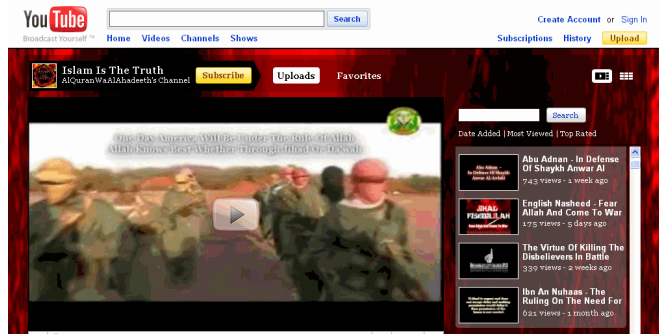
YouTube
Broadcast Yourself ™

Search

Home Videos Channels Shows

Create Account or Sign In

Subscriptions History Upload

Islam Is The Truth
AlQuranWaAlAhadeeth's Channel

Subscribe

Uploads Favorites

One Day America Will Be Under The Rule Of Allah
Allah Knows Best Whether Through Jihad Or Da'wah

Search

Date Added | Most Viewed | Top Rated

Abu Adnan - In Defense Of Shaykh Anwar Al
743 views - 1 week ago

English Nasheed - Fear Allah And Come To War
175 views - 5 days ago

The Virtue Of Killing The Disbelievers In Battle
339 views - 2 weeks ago

Ibn An Nuhaas - The Ruling On The Need For
621 views - 1 month ago